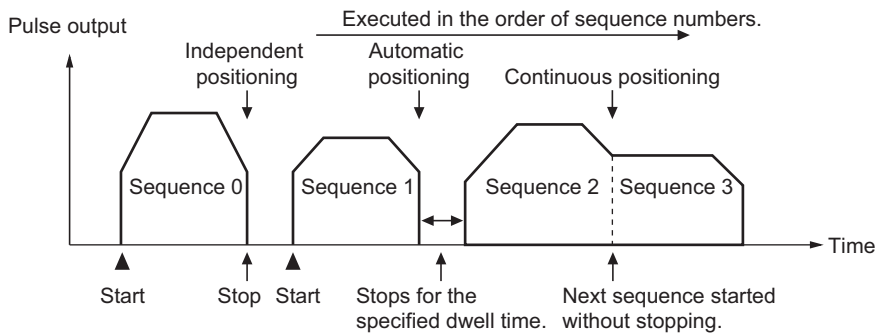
Pulse output

Executed in the order of sequence numbers.

Independent positioning

Automatic positioning

Continuous positioning

Sequence 0

Sequence 1

Sequence 2

Sequence 3

Time

Start

Stop

Start

Stops for the specified dwell time.

Next sequence started without stopping.